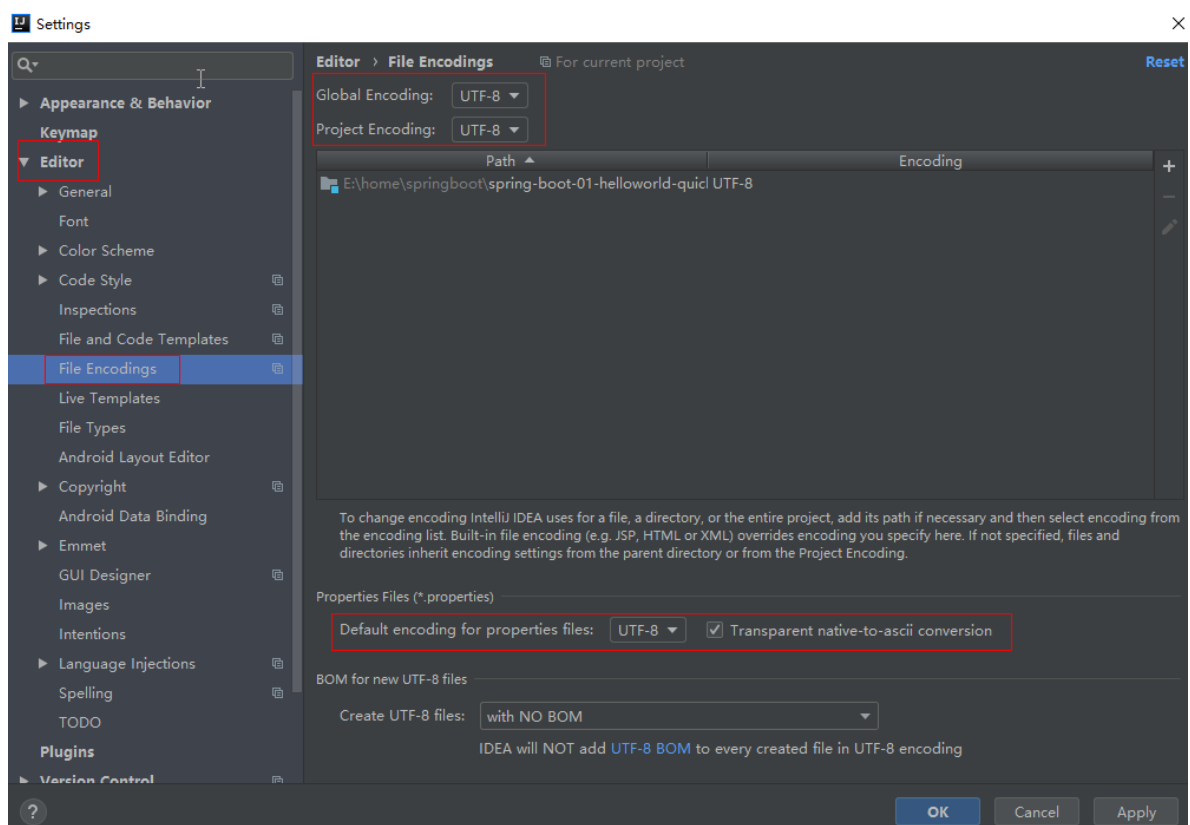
Settings

Appearance & Behavior
Keymap
Editor
General
Font
Color Scheme
Code Style
Inspections
File and Code Templates
File Encodings
Live Templates
File Types
Android Layout Editor
Copyright
Android Data Binding
Emmet
GUI Designer
Images
Intentions
Language Injections
Spelling
TODO
Plugins
Version Control

Editor › File Encodings
For current project
Reset

Global Encoding: UTF-8
Project Encoding: UTF-8

| Path | Encoding |
|---|---|
| E:\home\springboot\spring-boot-01-helloworld-quicl | UTF-8 |

To change encoding IntelliJ IDEA uses for a file, a directory, or the entire project, add its path if necessary and then select encoding from the encoding list. Built-in file encoding (e.g. JSP, HTML or XML) overrides encoding you specify here. If not specified, files and directories inherit encoding settings from the parent directory or from the Project Encoding.

Properties Files (*.properties)
Default encoding for properties files: UTF-8
Transparent native-to-ascii conversion

BOM for new UTF-8 files
Create UTF-8 files: with NO BOM
IDEA will NOT add UTF-8 BOM to every created file in UTF-8 encoding

?
OK
Cancel
Apply